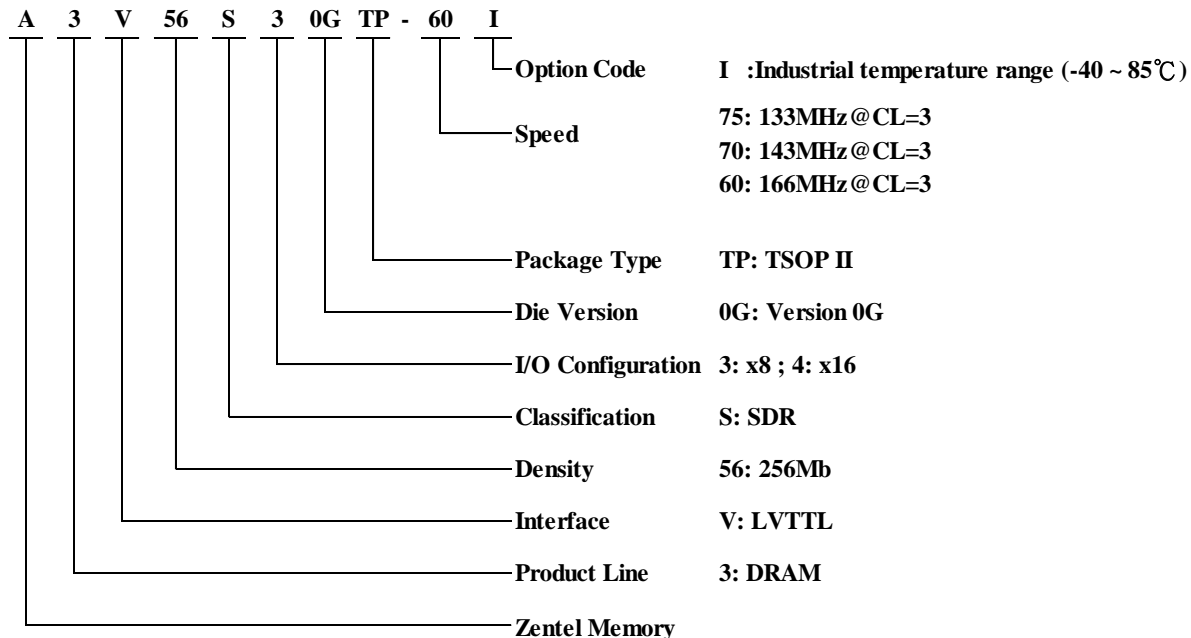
A 3 V 56 S 3 0G TP - 60 I

Option Code I :Industrial temperature range (-40 ~ 85℃)

Speed 75: 133MHz@CL=3
70: 143MHz@CL=3
60: 166MHz@CL=3

Package Type TP: TSOP II

Die Version 0G: Version 0G

I/O Configuration 3: x8 ; 4: x16

Classification S: SDR

Density 56: 256Mb

Interface V: LVTTL

Product Line 3: DRAM

Zentel Memory